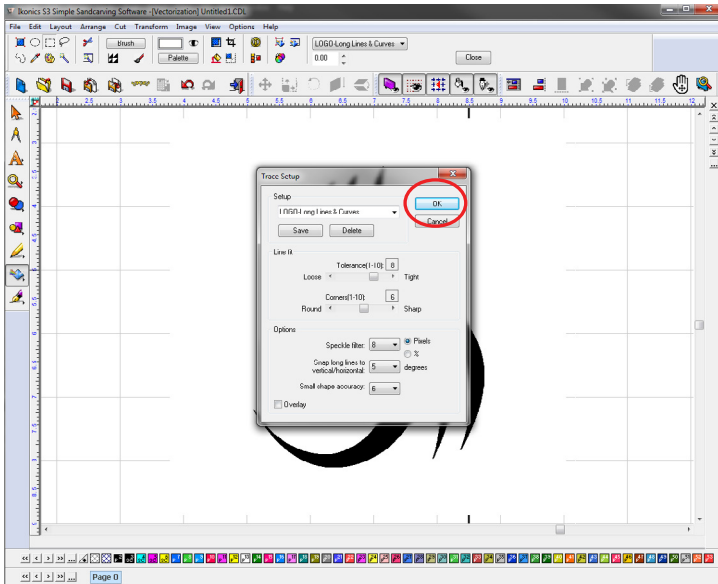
Ikonics S3 Simple Sandcarving Software -[Vectorization] Untitled1.CDL

File Edit Layout Arrange Cut Transform Image View Options Help

Brush
Palette
LOGO-Long Lines & Curves
0.00
Close

Trace Setup

Setup
LOGO-Long Lines & Curves
Save
Delete
OK
Cancel

Line fit
Tolerance(1-10): 8
Loose
Tight
Corners(1-10): 6
Round
Sharp

Options
Speckle filter: 8
Pixels
%
Snap long lines to vertical/horizontal: 5
degrees
Small shape accuracy: 6
Overlay

Page 0